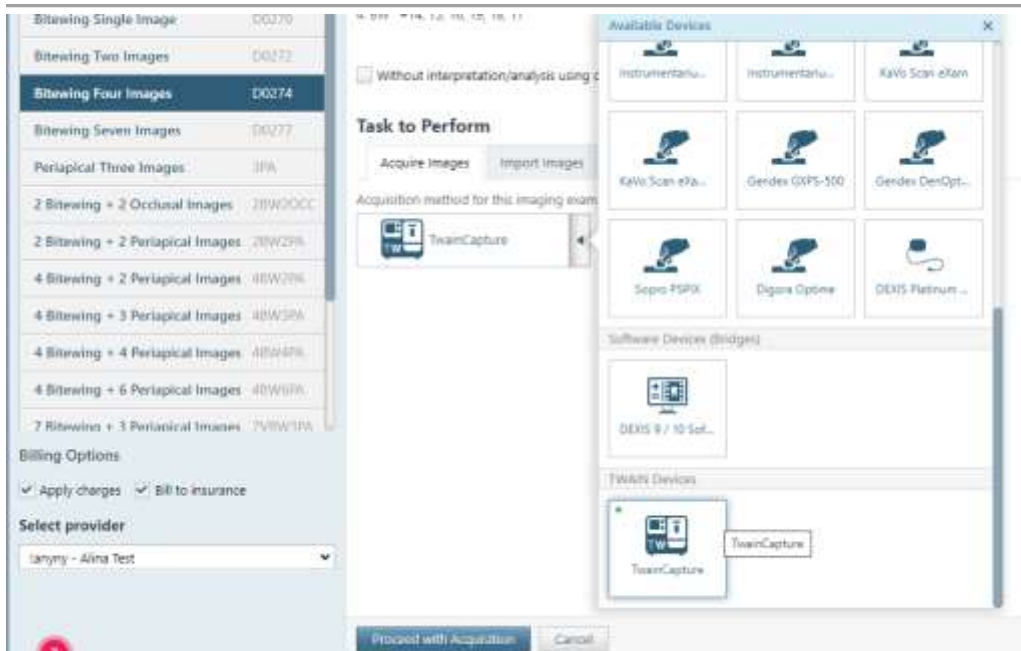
| | |
|---|---|
| Bitewing Single Image | D0270 |
| Bitewing Two Images | D0272 |
| Bitewing Four Images | D0274 |
| Bitewing Seven Images | D0277 |
| Periapical Three Images | 3PA |
| 2 Bitewing + 2 Occlusal Images | 2BW2OCC |
| 2 Bitewing + 2 Periapical Images | 2BW2PA |
| 4 Bitewing + 2 Periapical Images | 4BW2PA |
| 4 Bitewing + 3 Periapical Images | 4BW3PA |
| 4 Bitewing + 4 Periapical Images | 4BW4PA |
| 4 Bitewing + 6 Periapical Images | 4BW6PA |
| 7 Bitewing + 3 Periapical Images | 7BW3PA |

Billing Options

Apply charges Bill to insurance

Select provider

tanyny - Alina Test

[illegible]

Without interpretation/analysis using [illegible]

Task to Perform

Acquire Images Import Images

Acquisition method for this imaging exam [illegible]

TwainCapture

Available Devices

Instrumentariu... Instrumentariu... KaVo Scan eXam

KaVo Scan eXa... Gendex GXPS-500 Gendex DenOpt...

Sopro PSPIX Digora Optime DEXIS Platinum ...

Software Devices (Bridges)

DEXIS 9 / 10 Sof...

TWAIN Devices

TwainCapture

TwainCapture

Proceed with Acquisition Cancel